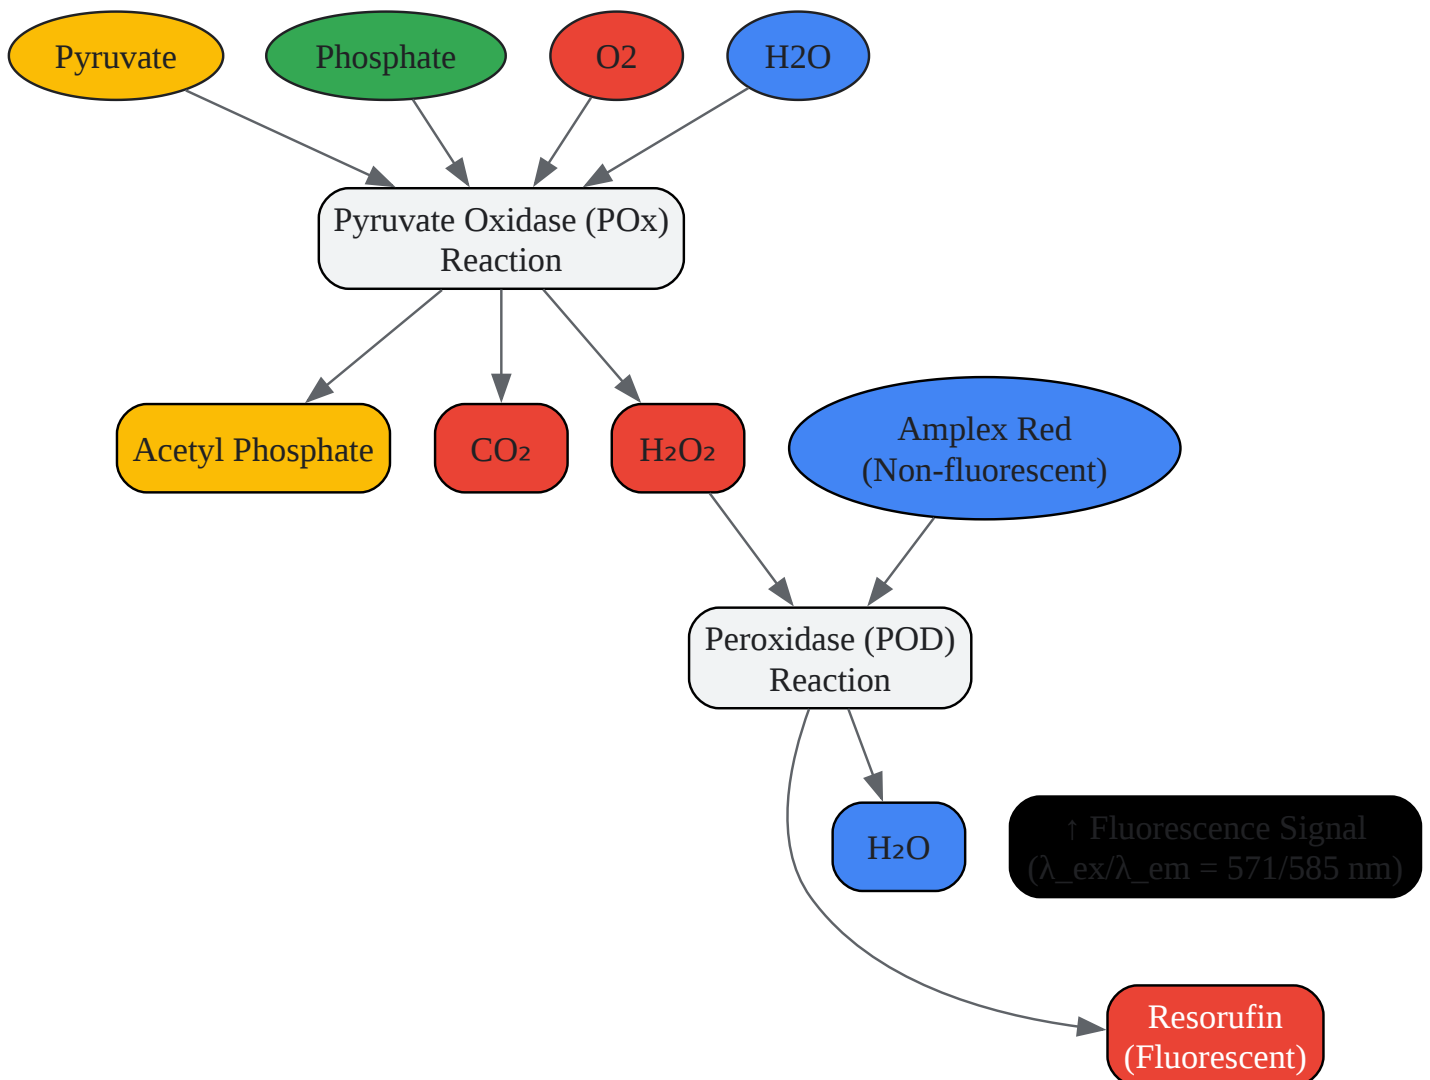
Pyruvate

Phosphate

O2

H2O

Pyruvate Oxidase (POx) Reaction

Acetyl Phosphate

$CO_2$

$H_2O_2$

Amplex Red (Non-fluorescent)

Peroxidase (POD) Reaction

$H_2O$

↑ Fluorescence Signal (λ_ex/λ_em = 571/585 nm)

Resorufin (Fluorescent)